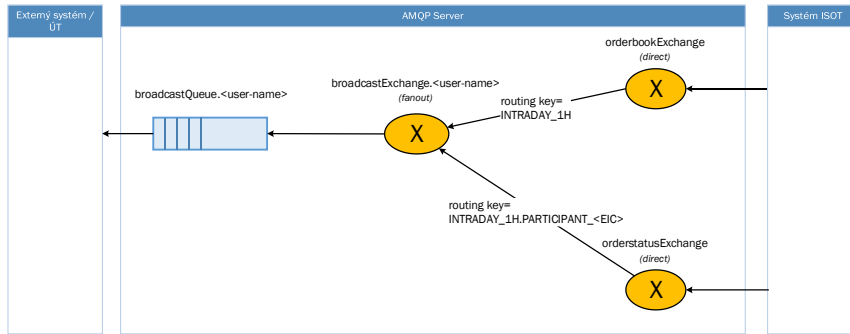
Externý systém / ÚT

AMQP Server

Systém ISOT

orderbookExchange
(direct)

X

broadcastExchange.<user-name>
(fanout)

broadcastQueue.<user-name>

routing key=
INTRADAY_1H

X

routing key=
INTRADAY_1H.PARTICIPANT_<EIC>

orderstatusExchange
(direct)

X